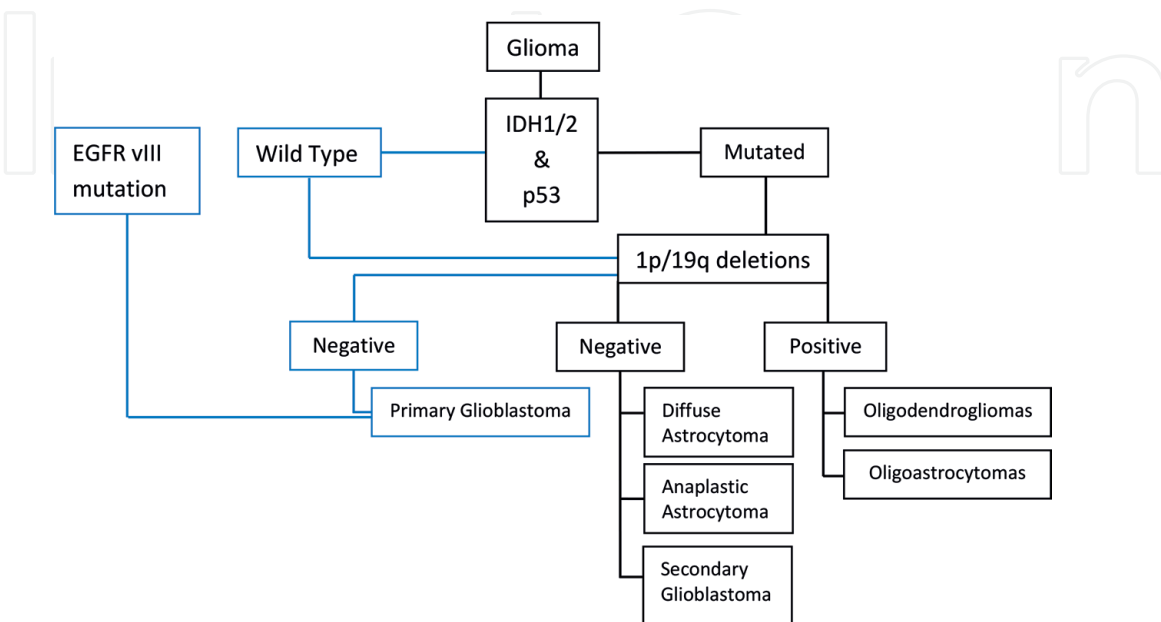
Glioma

EGFR vIII mutation

Wild Type

IDH1/2 & p53

Mutated

1p/19q deletions

Negative

Negative

Positive

Primary Glioblastoma

Diffuse Astrocytoma

Anaplastic Astrocytoma

Secondary Glioblastoma

Oligodendrogliomas

Oligoastrocytomas